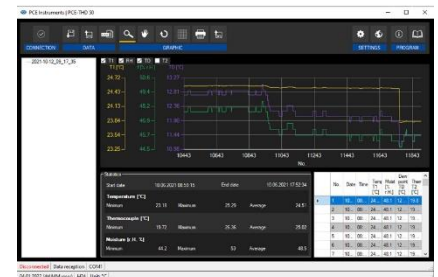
PCE Instruments | PCE-THD 50

CONNECTION DATA GRAPHIC SETTINGS PROGRAM

2021/10/12_09_17_36

T1 RH TC DP

T [°C] % °C

24.72 50.6 13.27
24.40 49.4 12.81
24.13 48.2 12.36
23.84 46.9 11.90
23.54 45.7 11.44
23.25 44.5 10.98

10443 10643 10843 11043 11243 11443 11643

No.

Statistics

Start date 18.06.2021 08:51:10 End date 18.06.2021 17:52:54

Temperature [°C]
Minimum 23.18 Maximum 25.29 Average 24.51

Thermocouple [°C]
Minimum 19.72 Maximum 25.36 Average 23.02

Moisture [r. H. %]
Minimum 44.2 Maximum 53 Average 48.5

No. Date Time Temp (°C) Moisture (%) Dew point (°C) Thermocouple (°C)

Disconnected Data reception COM1